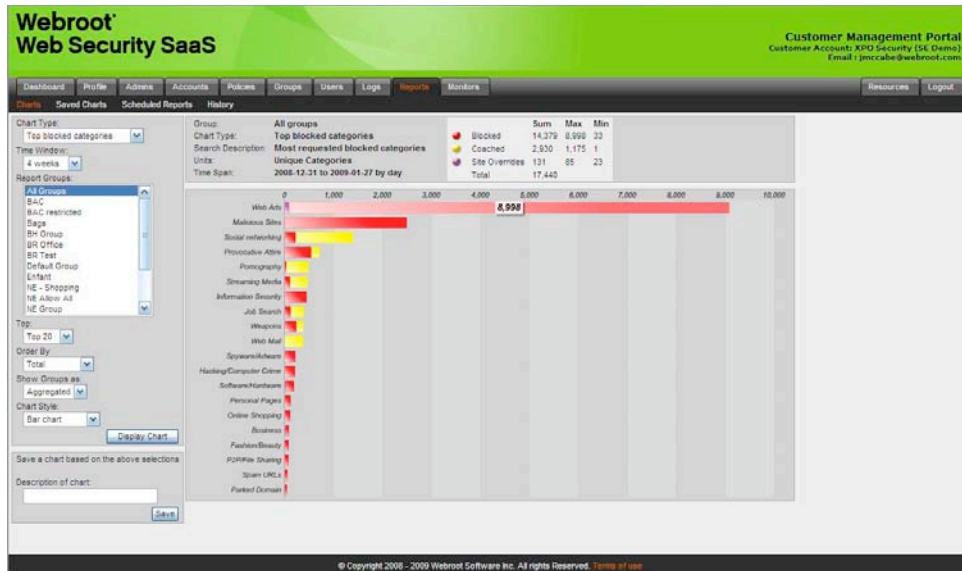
Webroot
Web Security SaaS

Customer Management Portal
Customer Account: XPO Security (SE Demo)
Email : jmccabe@webroot.com

Dashboard Profile Admins Accounts Policies Groups Users Logs Reports Monitors
Resources Logout

Charts Saved Charts Scheduled Reports History

Chart Type:
Top blocked categories
Time Window:
4 weeks
Report Groups:
All Groups
BAC
BAC restricted
Bags
BH Group
BR Office
BR Test
Default Group
Enfant
NE - Shopping
NE Allow All
NE Group
Top:
Top 20
Order By
Total
Show Groups as
Aggregated
Chart Style:
Bar chart
Display Chart

Save a chart based on the above selections
Description of chart:
Save

| Group: | All groups |
|---|---|
| Chart Type: | Top blocked categories |
| Search Description: | Most requested blocked categories |
| Units: | Unique Categories |
| Time Span: | 2008-12-31 to 2009-01-27 by day |

| | Sum | Max | Min |
|---|---|---|---|
| Blocked | 14,379 | 8,998 | 33 |
| Coached | 2,930 | 1,175 | 1 |
| Site Overrides | 131 | 85 | 23 |
| Total | 17,440 | | |

0 1,000 2,000 3,000 4,000 5,000 6,000 7,000 8,000 9,000 10,000
8,998
Web Ads
Malicious Sites
Social networking
Provocative Attire
Pornography
Streaming Media
Information Security
Job Search
Weapons
Web Mail
Spyware/Adware
Hacking/Computer Crime
Software/Hardware
Personal Pages
Online Shopping
Business
Fashion/Beauty
P2P/File Sharing
Spam URLs
Parked Domain

© Copyright 2008 - 2009 Webroot Software Inc. All rights Reserved. Terms of use